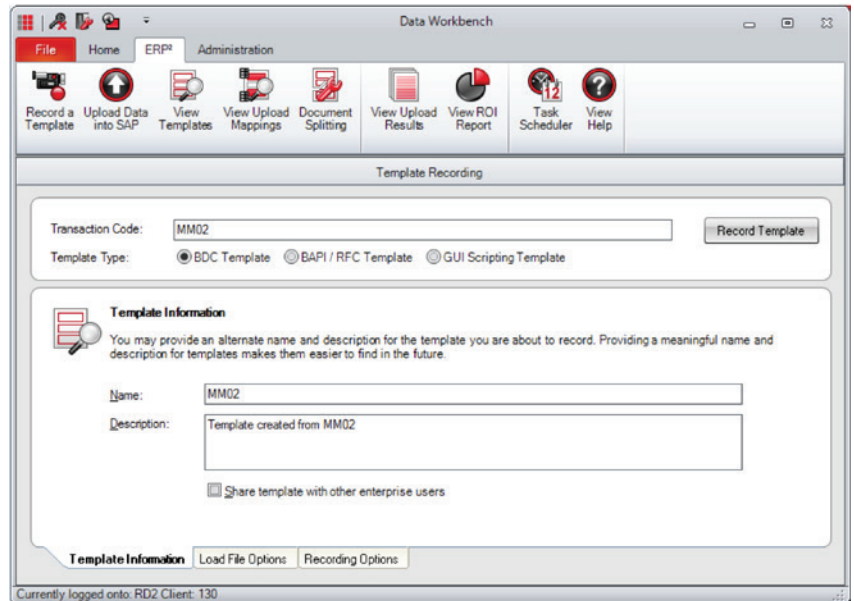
Data Workbench

File Home ERP² Administration

Record a Template
Upload Data into SAP
View Templates
View Upload Mappings
Document Splitting
View Upload Results
View ROI Report
Task Scheduler
View Help

Template Recording

Transaction Code: MM02
Record Template
Template Type: BDC Template BAPI / RFC Template GUI Scripting Template

Template Information

You may provide an alternate name and description for the template you are about to record. Providing a meaningful name and description for templates makes them easier to find in the future.

Name: MM02

Description: Template created from MM02

Share template with other enterprise users

Template Information Load File Options Recording Options

Currently logged onto: RD2 Client: 130